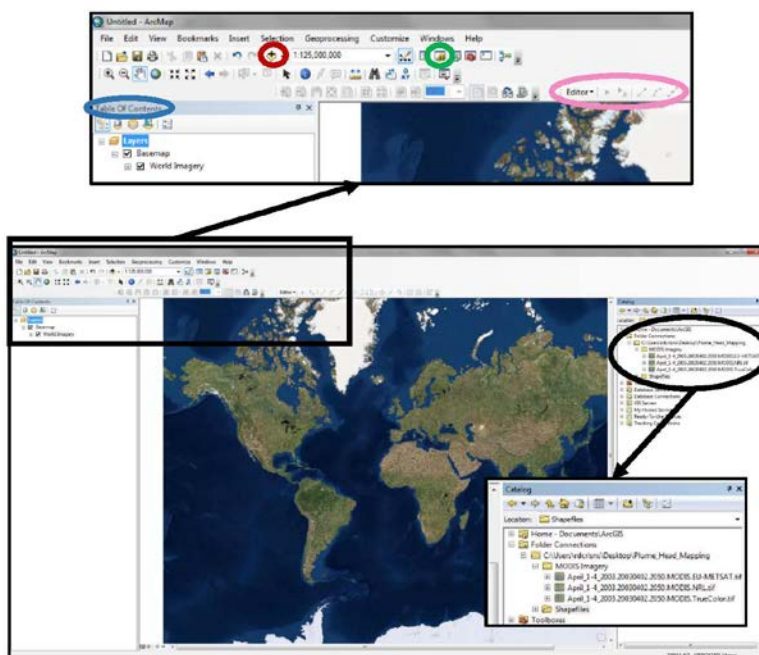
Untitled - ArcMap

File Edit View Bookmarks Insert Selection Geoprocessing Customize Windows Help

1:125,000,000

Editor▾

Table Of Contents

Layers
Basemap
World Imagery

Catalog

Location: Shapefiles

Home - Documents\ArcGIS
Folder Connections
C:\Users\rdcrlsrs\Desktop\Plume_Head_Mapping
MODIS.Imagery
April_1-4_2003.20030402.2050.MODIS.EU-METSAT.tif
April_1-4_2003.20030402.2050.MODIS.NRL.tif
April_1-4_2003.20030402.2050.MODIS.TrueColor.tif
Shapefiles
Toolboxes